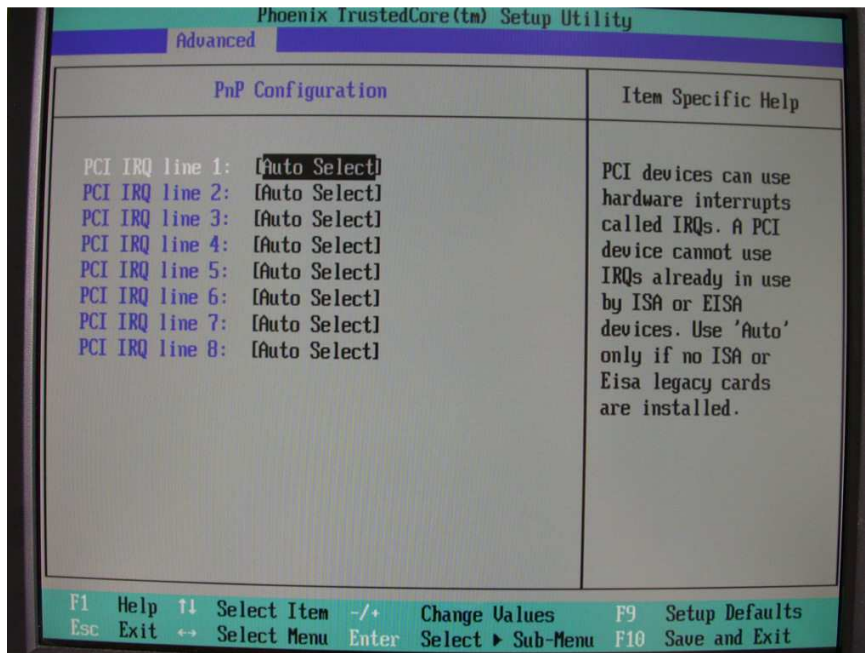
Phoenix TrustedCore(tm) Setup Utility
Advanced

PnP Configuration

Item Specific Help

PCI IRQ line 1: [Auto Select]
PCI IRQ line 2: [Auto Select]
PCI IRQ line 3: [Auto Select]
PCI IRQ line 4: [Auto Select]
PCI IRQ line 5: [Auto Select]
PCI IRQ line 6: [Auto Select]
PCI IRQ line 7: [Auto Select]
PCI IRQ line 8: [Auto Select]

PCI devices can use hardware interrupts called IRQs. A PCI device cannot use IRQs already in use by ISA or EISA devices. Use 'Auto' only if no ISA or Eisa legacy cards are installed.

F1 Help ↑↓ Select Item -/+ Change Values F9 Setup Defaults
Esc Exit ↔ Select Menu Enter Select ▸ Sub-Menu F10 Save and Exit